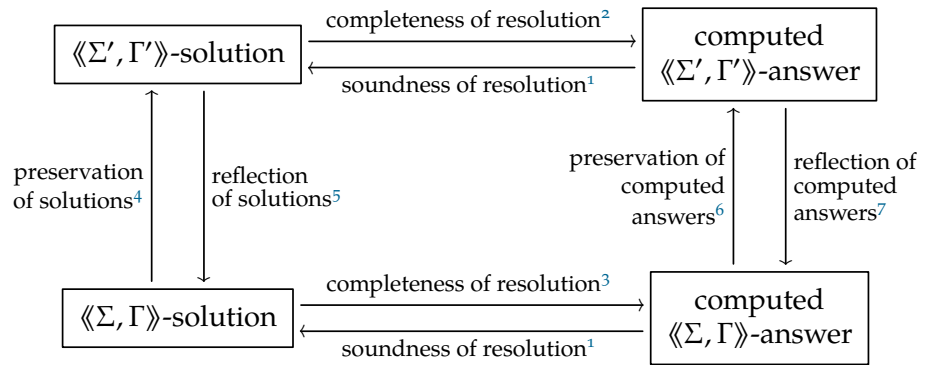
$\langle\!\langle \Sigma', \Gamma' \rangle\!\rangle$-solution

completeness of resolution$^2$

soundness of resolution$^1$

computed $\langle\!\langle \Sigma', \Gamma' \rangle\!\rangle$-answer

preservation of solutions$^4$

reflection of solutions$^5$

preservation of computed answers$^6$

reflection of computed answers$^7$

$\langle\!\langle \Sigma, \Gamma \rangle\!\rangle$-solution

completeness of resolution$^3$

soundness of resolution$^1$

computed $\langle\!\langle \Sigma, \Gamma \rangle\!\rangle$-answer